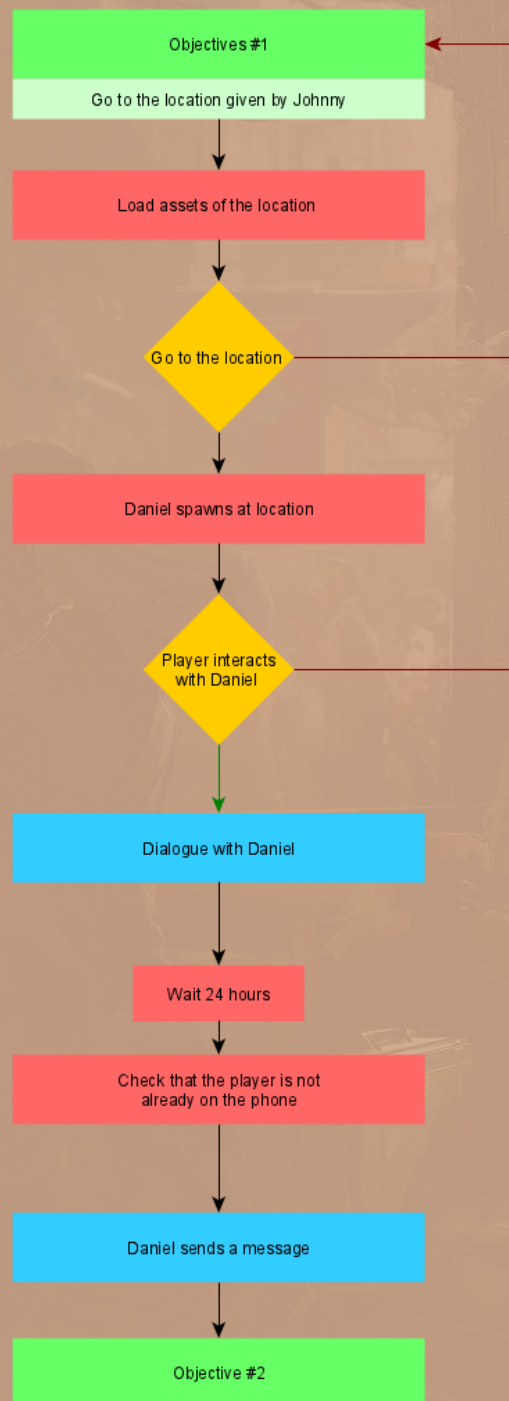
Objectives #1

Go to the location given by Johnny

Load assets of the location

Go to the location

Daniel spawns at location

Player interacts with Daniel

Dialogue with Daniel

Wait 24 hours

Check that the player is not already on the phone

Daniel sends a message

Objective #2